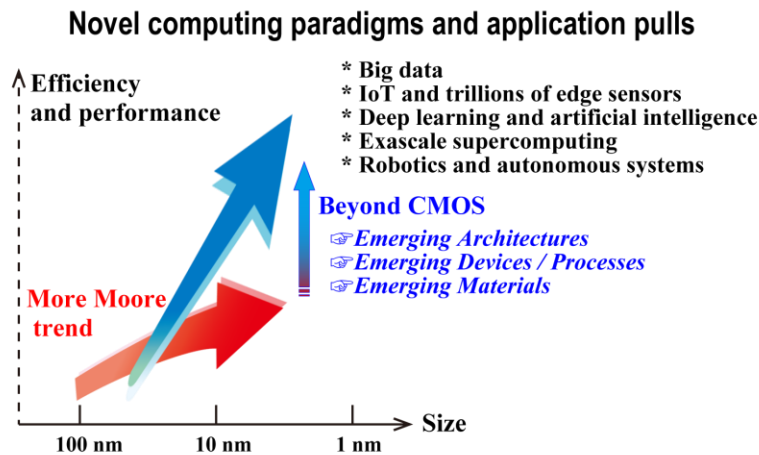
Novel computing paradigms and application pulls

Efficiency and performance

* Big data
* IoT and trillions of edge sensors
* Deep learning and artificial intelligence
* Exascale supercomputing
* Robotics and autonomous systems

Beyond CMOS
☞Emerging Architectures
☞Emerging Devices / Processes
☞Emerging Materials

More Moore trend

Size

100 nm
10 nm
1 nm